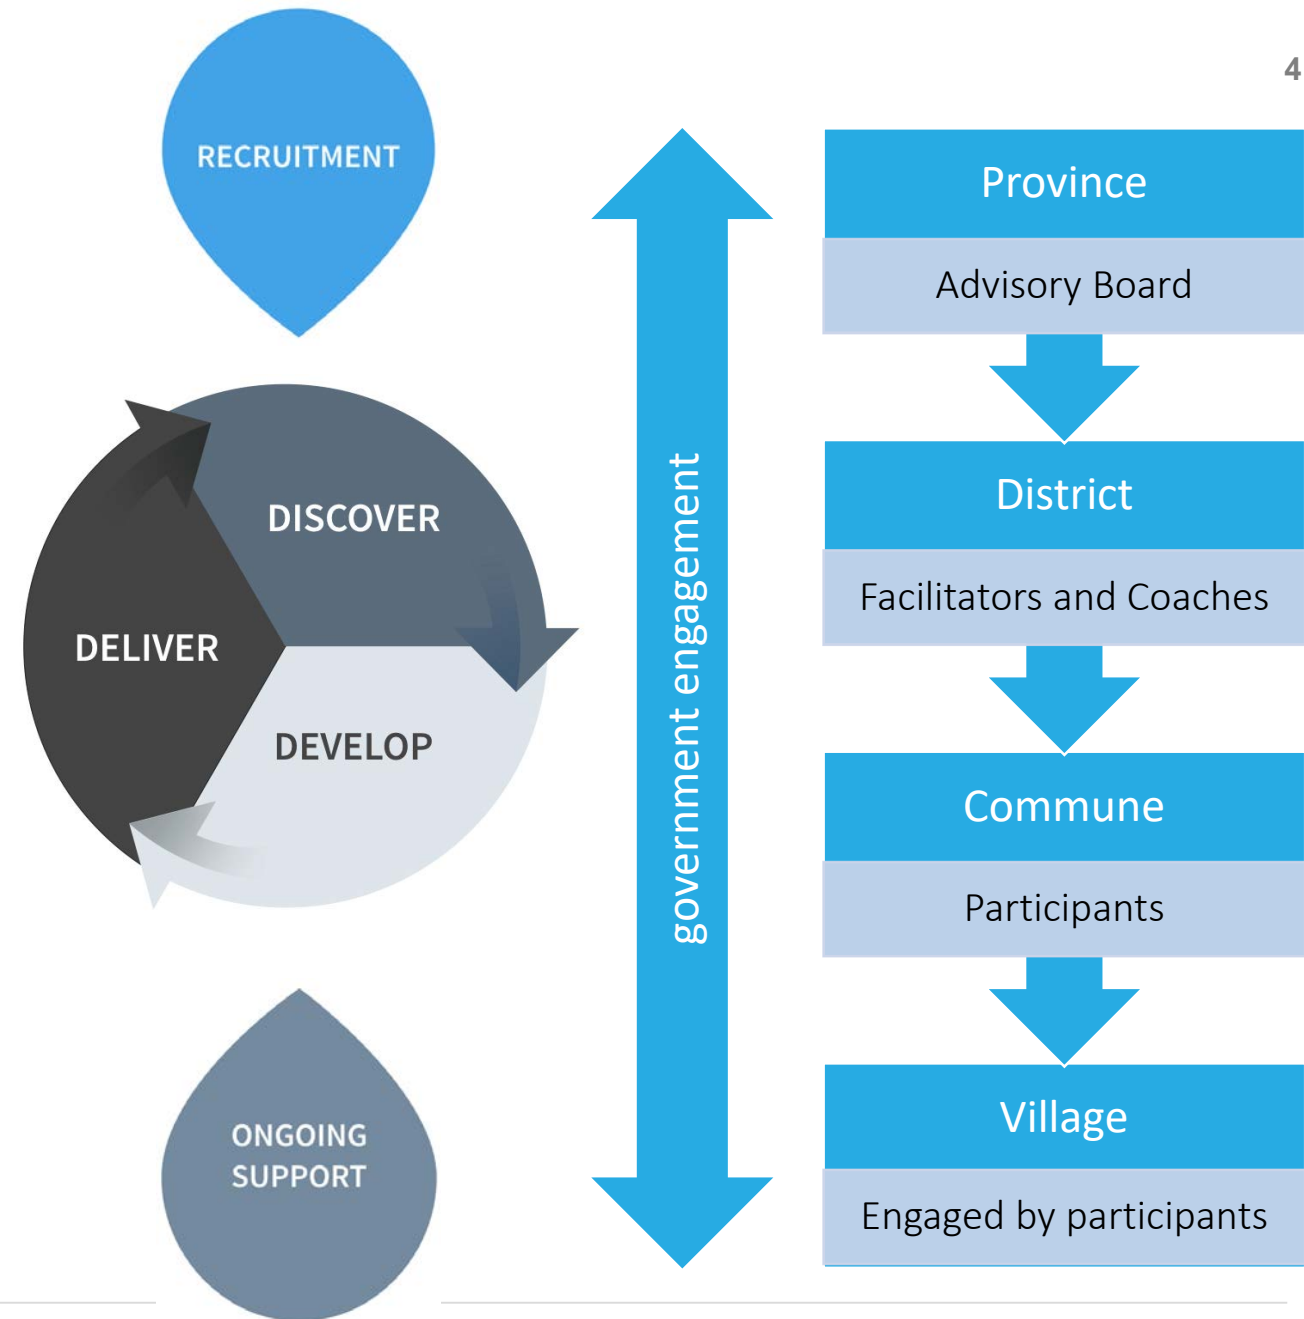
4

RECRUITMENT

DISCOVER

DELIVER

DEVELOP

ONGOING SUPPORT

government engagement

Province

Advisory Board

District

Facilitators and Coaches

Commune

Participants

Village

Engaged by participants